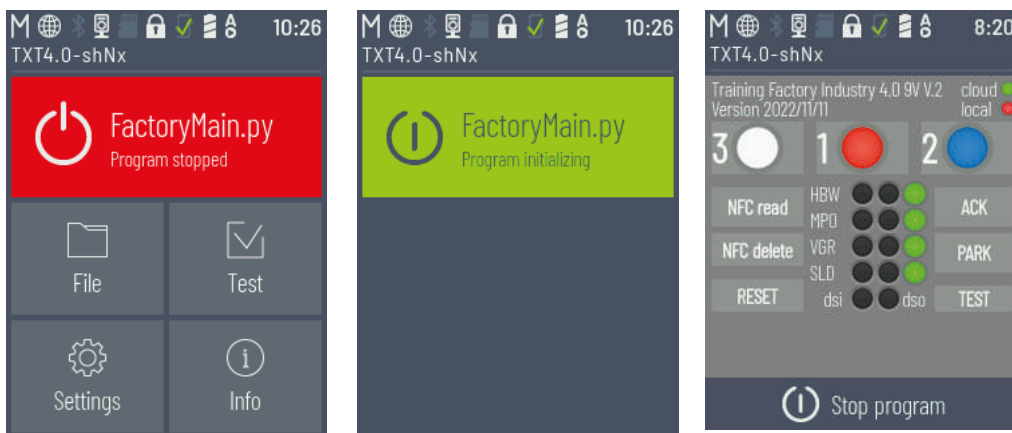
M 10:26
TXT4.0-shNx

FactoryMain.py
Program stopped

File
Test
Settings
Info

M 10:26
TXT4.0-shNx

FactoryMain.py
Program initializing

M 8:20
TXT4.0-shNx

Training Factory Industry 4.0 9V V.2
Version 2022/11/11
cloud
local

3
1
2

NFC read
NFC delete
RESET
HBW
MPO
VGR
SLD
dsi
dso
ACK
PARK
TEST

Stop program